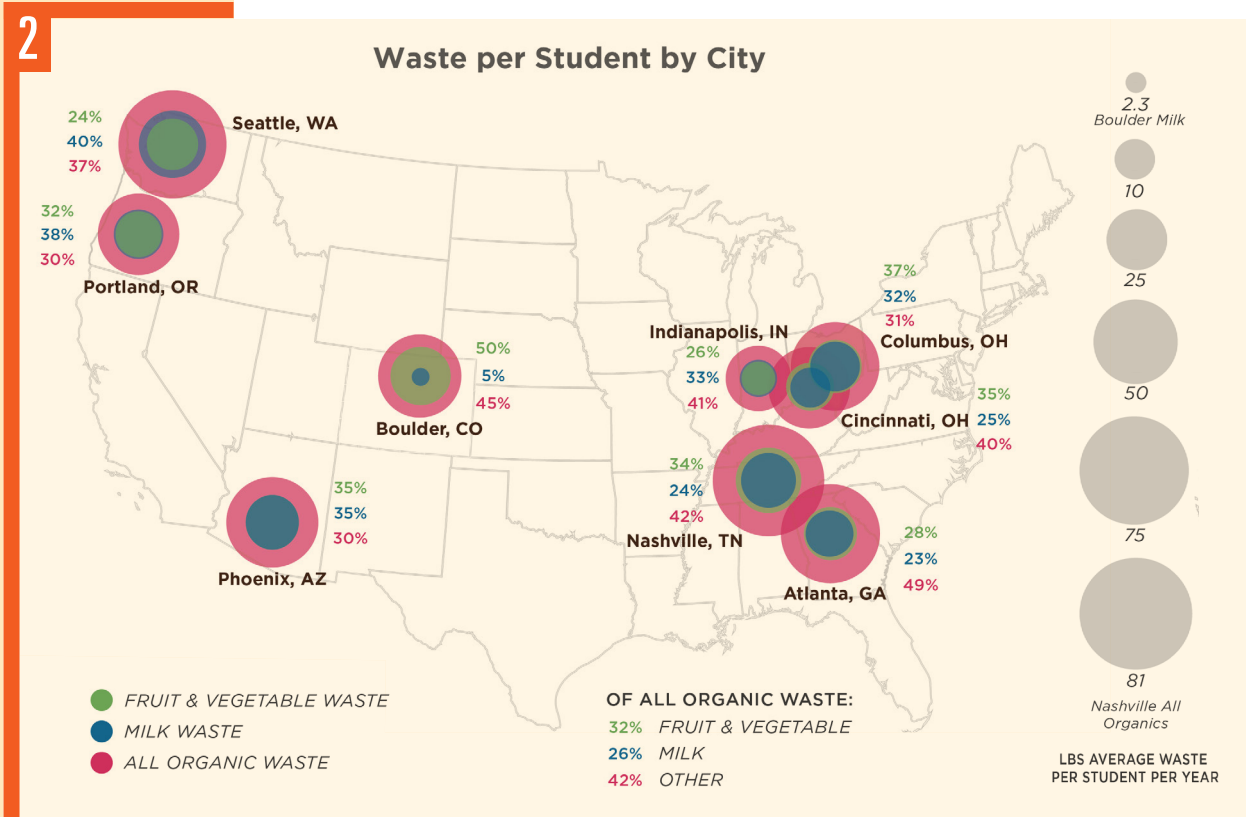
2

Waste per Student by City

24%
40%
37%
Seattle, WA

32%
38%
30%
Portland, OR

50%
5%
45%
Boulder, CO

35%
35%
30%
Phoenix, AZ

Indianapolis, IN
26%
33%
41%

37%
32%
31%
Columbus, OH

35%
25%
40%
Cincinnati, OH

34%
24%
42%
Nashville, TN

28%
23%
49%
Atlanta, GA

2.3
Boulder Milk
10
25
50
75
81
Nashville All Organics

LBS AVERAGE WASTE PER STUDENT PER YEAR

FRUIT & VEGETABLE WASTE
MILK WASTE
ALL ORGANIC WASTE

OF ALL ORGANIC WASTE:
32% FRUIT & VEGETABLE
26% MILK
42% OTHER